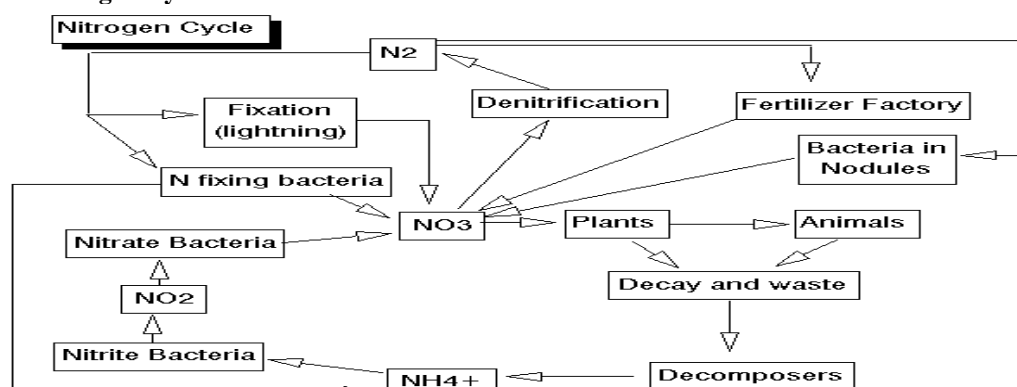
Nitrogen Cycle

N2

Fixation (lightning)

Denitrification

Fertilizer Factory

Bacteria in Nodules

N fixing bacteria

NO3

Plants

Animals

Nitrate Bacteria

NO2

Decay and waste

Nitrite Bacteria

NH4+

Decomposers